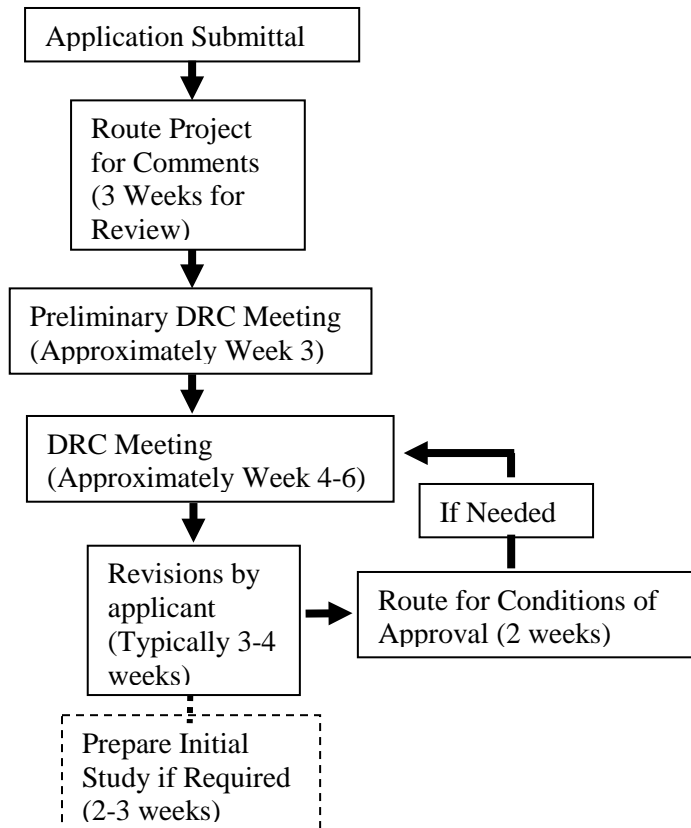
Application Submittal

Route Project for Comments (3 Weeks for Review)

Preliminary DRC Meeting (Approximately Week 3)

DRC Meeting (Approximately Week 4-6)

If Needed

Revisions by applicant (Typically 3-4 weeks)

Route for Conditions of Approval (2 weeks)

Prepare Initial Study if Required (2-3 weeks)